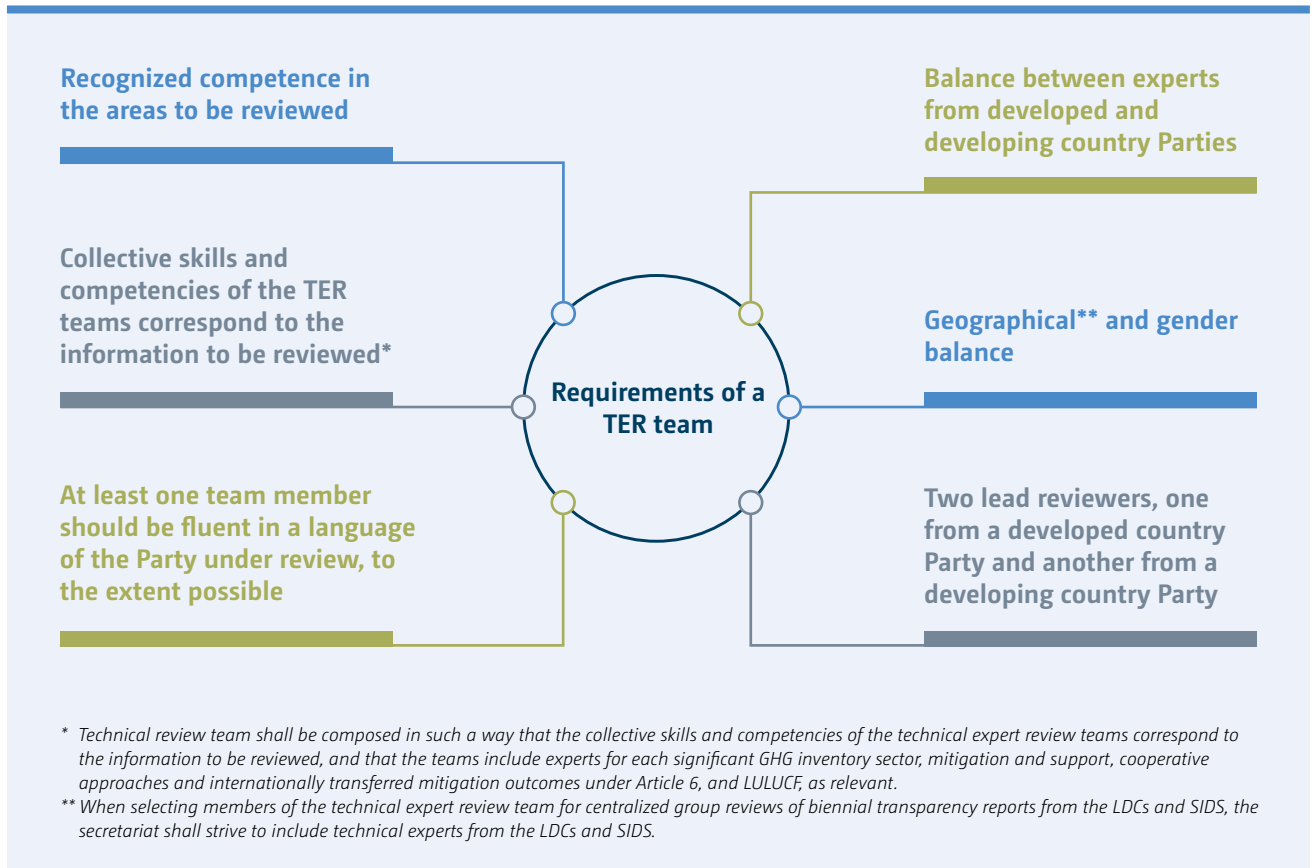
Recognized competence in the areas to be reviewed

Collective skills and competencies of the TER teams correspond to the information to be reviewed*

At least one team member should be fluent in a language of the Party under review, to the extent possible

Requirements of a TER team

Balance between experts from developed and developing country Parties

Geographical** and gender balance

Two lead reviewers, one from a developed country Party and another from a developing country Party

* Technical review team shall be composed in such a way that the collective skills and competencies of the technical expert review teams correspond to the information to be reviewed, and that the teams include experts for each significant GHG inventory sector, mitigation and support, cooperative approaches and internationally transferred mitigation outcomes under Article 6, and LULUCF, as relevant.

** When selecting members of the technical expert review team for centralized group reviews of biennial transparency reports from the LDCs and SIDS, the secretariat shall strive to include technical experts from the LDCs and SIDS.